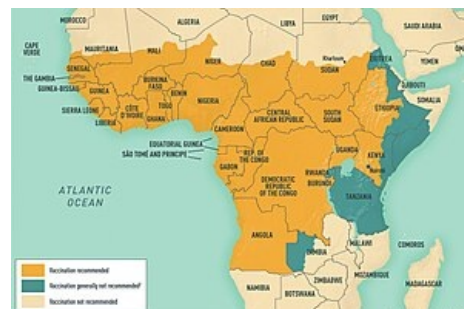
MOROCCO
ALGERIA
LIBYA
EGYPT
SAUDI ARABIA
CAPE VERDE
MAURITANIA
MALI
NIGER
CHAD
SUDAN
Khartoum
ERITREA
YEMEN
SENEGAL
THE GAMBIA
GUINEA-BISSAU
GUINEA
SIERRA LEONE
LIBERIA
BURKINA FASO
CÔTE D'IVOIRE
GHANA
TOGO
BENIN
NIGERIA
DJIBOUTI
SOMALIA
ETHIOPIA
SOUTH SUDAN
CENTRAL AFRICAN REPUBLIC
CAMEROON
EQUATORIAL GUINEA
SÃO TOMÉ AND PRINCIPE
GABON
REP. OF THE CONGO
DEMOCRATIC REPUBLIC OF THE CONGO
UGANDA
KENYA
Nairobi
RWANDA
BURUNDI
TANZANIA
ATLANTIC OCEAN
ANGOLA
ZAMBIA
MALAWI
COMOROS
MOZAMBIQUE
ZIMBABWE
MADAGASCAR
NAMIBIA
BOTSWANA
Vaccination recommended
Vaccination generally not recommended
Vaccination not recommended